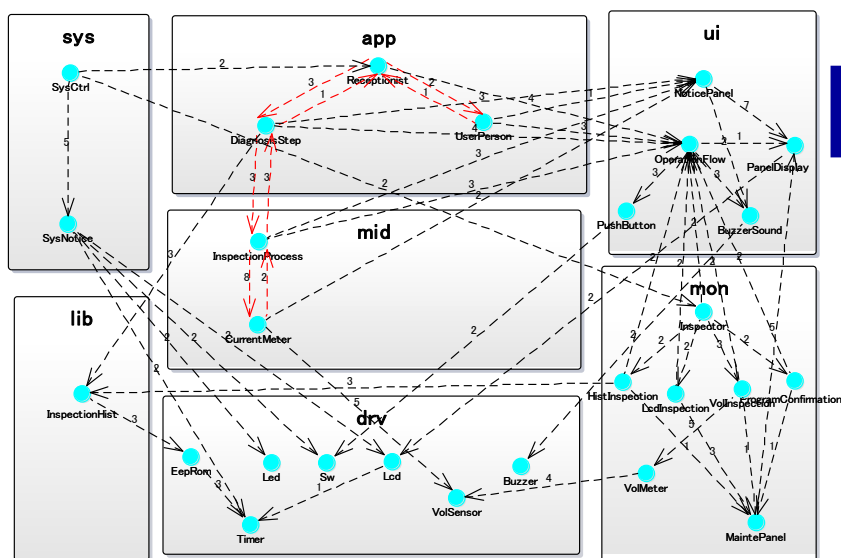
sys
SysCtrl
5
SysNotice

app
Receptionist
DiagnosisStep
UserPerson
2
3
1
2
1
3
4

ui
NoticePanel
OperationFlow
PanelDisplay
PushButton
BuzzerSound
7
2
1

mid
InspectionProcess
CurrentMeter
3
3
8
2

lib
InspectionHist
3

mon
Inspector
HistInspection
LcdInspection
VolInspection
ProgramConfirmation
VolMeter
MaintePanel

drv
EepRom
Led
Sw
Lcd
Buzzer
VolSensor
Timer
4
3
1